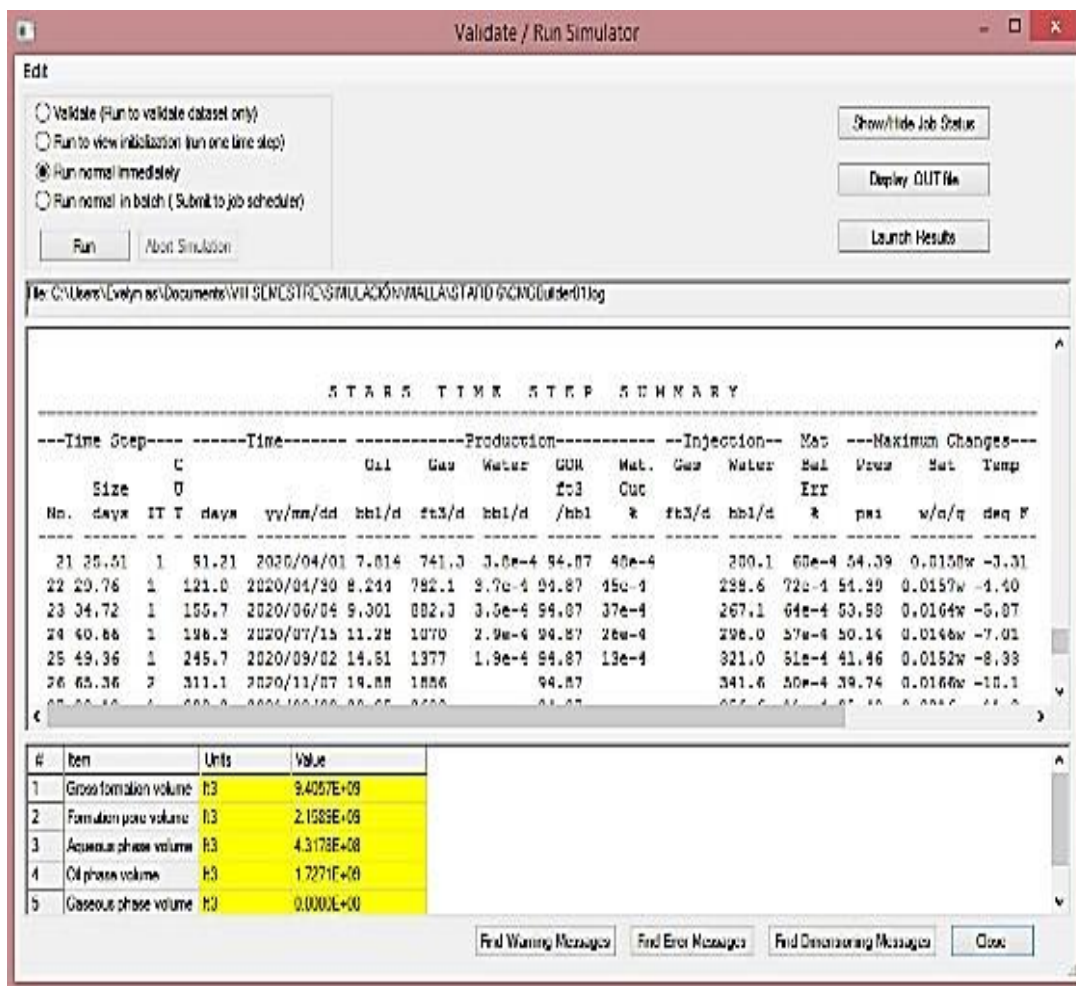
Validate / Run Simulator

Edit

Validate (Run to validate dataset only)
Run to view initialization (run one time step)
Run normal immediately
Run normal in batch ( Submit to job scheduler)

Run
Abort Simulation

Show/Hide Job Status
Display OUT file
Launch Results

File: C:\Users\Evelyn as\Documents\VIII SEMESTRE\SIMULACIÓN\MALLA\STAND 6\CMGBuilder01.log

S T A R S   T I M E   S T E P   S U M M A R Y

| ---Time | Step---- | C U T | ------Time------- |  | ------------ | Production | ---------- |  | -- | Injection-- | Mat Bal Err | ---Maximum | Changes--- |  |
|---|---|---|---|---|---|---|---|---|---|---|---|---|---|---|---|
| No. | Size days | IT | days | yy/mm/dd | Oil bbl/d | Gas ft3/d | Water bbl/d | GOR ft3 /bbl | Wat. Cut % | Gas ft3/d | Water bbl/d | % | Pres psi | Sat w/o/g | Temp deg F |
| 21 | 25.51 | 1 | 91.21 | 2020/04/01 | 7.814 | 741.3 | 3.8e-4 | 94.87 | 48e-4 |  | 280.1 | 68e-4 | 54.39 | 0.0158w | -3.31 |
| 22 | 29.76 | 1 | 121.0 | 2020/04/30 | 8.244 | 782.1 | 3.7e-4 | 94.87 | 45e-4 |  | 239.6 | 72e-4 | 51.39 | 0.0157w | -4.40 |
| 23 | 34.72 | 1 | 155.7 | 2020/06/04 | 9.301 | 882.3 | 3.5e-4 | 94.87 | 37e-4 |  | 267.1 | 64e-4 | 53.58 | 0.0164w | -5.87 |
| 24 | 40.66 | 1 | 196.3 | 2020/07/15 | 11.28 | 1070 | 2.9e-4 | 94.87 | 26e-4 |  | 296.0 | 57e-4 | 50.14 | 0.0146w | -7.01 |
| 25 | 49.36 | 1 | 245.7 | 2020/09/02 | 14.51 | 1377 | 1.9e-4 | 94.87 | 13e-4 |  | 321.0 | 51e-4 | 41.46 | 0.0152w | -8.33 |
| 26 | 65.36 | 2 | 311.1 | 2020/11/07 | 19.88 | 1886 |  | 94.87 |  |  | 341.6 | 50e-4 | 39.74 | 0.0166w | -10.1 |

| # | Item | Units | Value |
|---|---|---|---|
| 1 | Gross formation volume | ft3 | 9.4057E+09 |
| 2 | Formation pore volume | ft3 | 2.1589E+09 |
| 3 | Aqueous phase volume | ft3 | 4.3178E+08 |
| 4 | Oil phase volume | ft3 | 1.7271E+09 |
| 5 | Gaseous phase volume | ft3 | 0.0000E+00 |

Find Warning Messages
Find Error Messages
Find Dimensioning Messages
Close